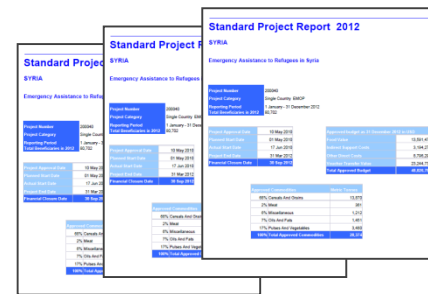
Standard Project Report 2012

SYRIA

Emergency Assistance to Refugees in Syria

| Project Number | 200040 |
|---|---|
| Project Category | Single Country EMOP |
| Reporting Period | 1 January - 31 December 2012 |
| Total Beneficiaries in 2012 | 60,762 |

| Project Approval Date | 10 May 2010 |
|---|---|
| Planned Start Date | 01 May 2010 |
| Actual Start Date | 17 Jun 2010 |
| Project End Date | 31 Mar 2013 |
| Financial Closure Date | 30 Sep 2013 |

| Approved budget in 31 December 2012 in USD | |
|---|---|
| Food Costs | 15,591,4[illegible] |
| Capacity Support Costs | 2,104,2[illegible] |
| Other Direct Costs | 9,708,2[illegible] |
| Direct Support Costs | 23,244,7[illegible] |
| Total Approved Budget | 48,608,7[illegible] |

| Approved Commodities | Metric Tonnes |
|---|---|
| 65% Cereals And Grains | 13,978 |
| 2% Meat | 551 |
| 6% Miscellaneous | 1,312 |
| 7% Oils And Fats | 1,461 |
| 17% Pulses And Vegetables | 3,469 |
| 100% Total Approved Commodities | 20,771 |

Standard Project Report

SYRIA

Emergency Assistance to Refugees

Standard Proje

SYRIA

Emergency Assistance to Refugee